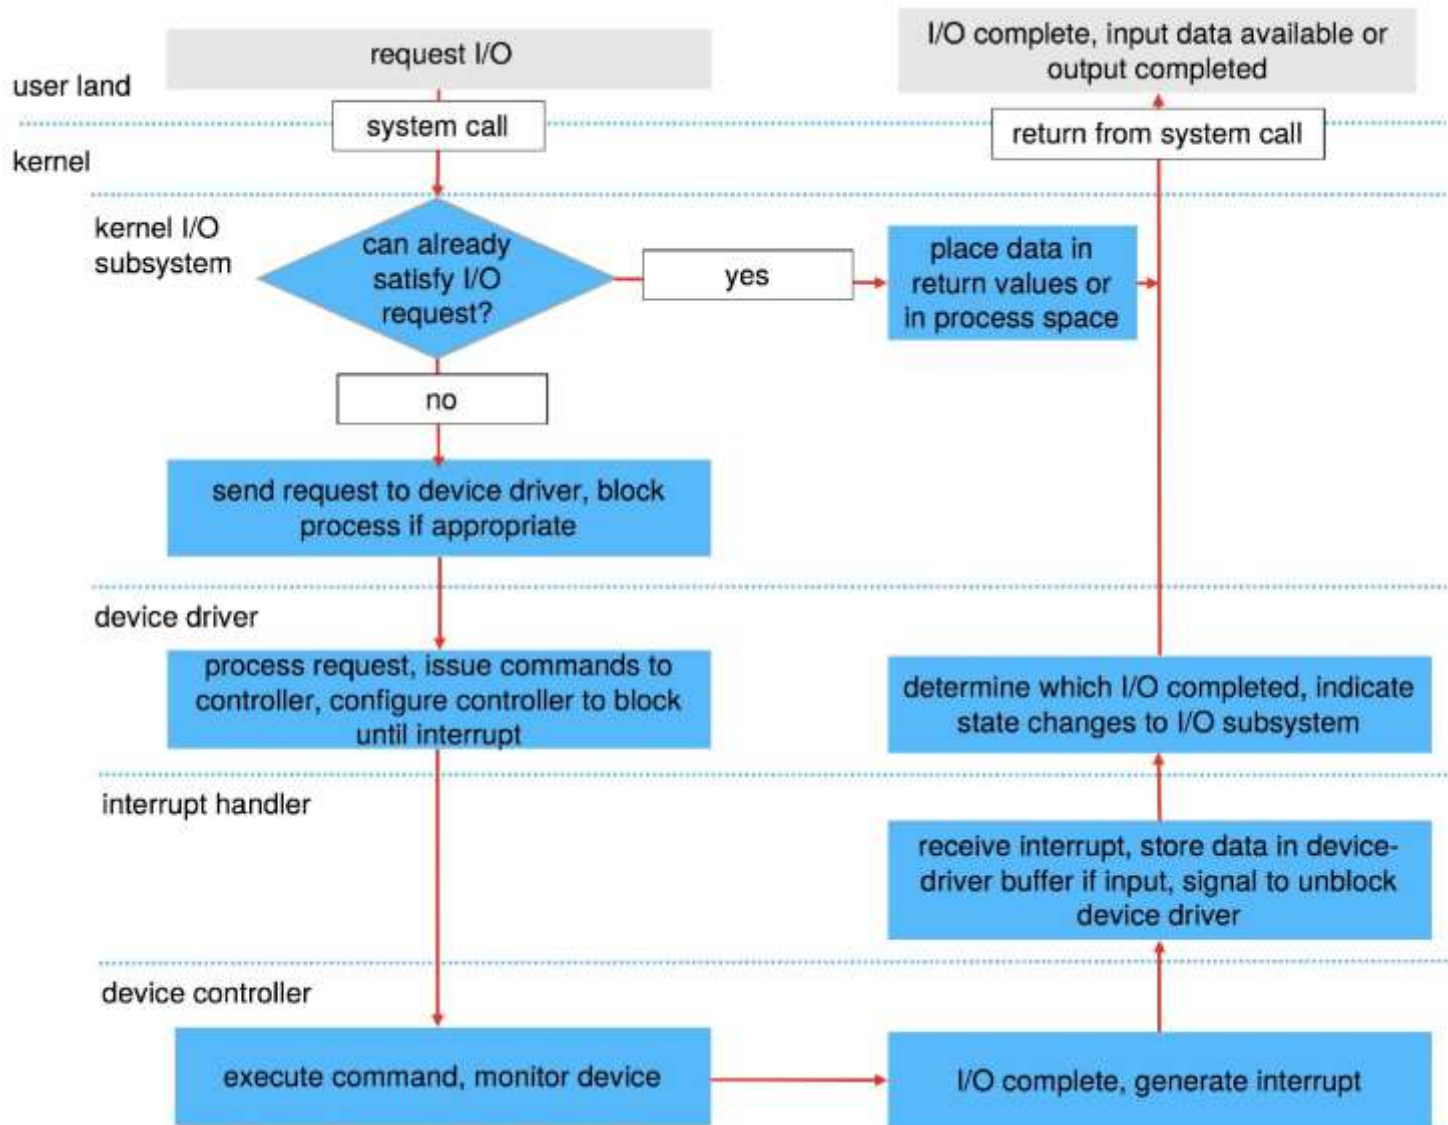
user land

request I/O

I/O complete, input data available or output completed

system call

return from system call

kernel

kernel I/O subsystem

can already satisfy I/O request?

yes

place data in return values or in process space

no

send request to device driver, block process if appropriate

device driver

process request, issue commands to controller, configure controller to block until interrupt

determine which I/O completed, indicate state changes to I/O subsystem

interrupt handler

receive interrupt, store data in device-driver buffer if input, signal to unblock device driver

device controller

execute command, monitor device

I/O complete, generate interrupt